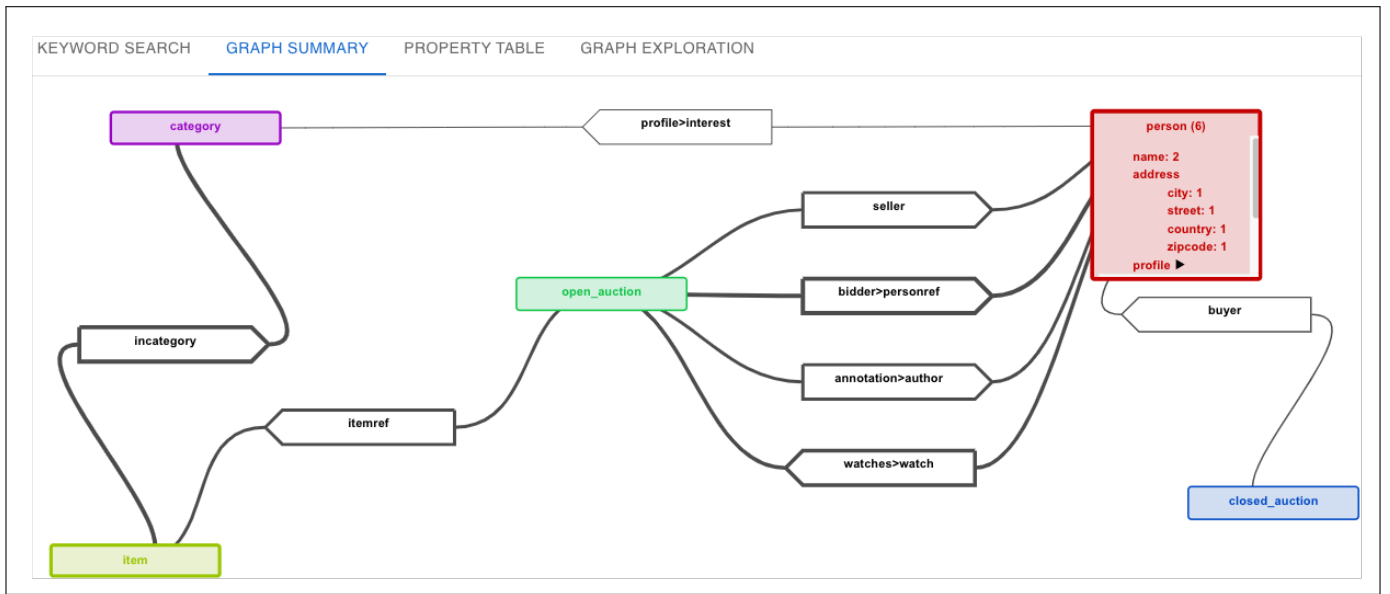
KEYWORD SEARCH GRAPH SUMMARY PROPERTY TABLE GRAPH EXPLORATION

category

profile>interest

person (6)

name: 2
address
city: 1
street: 1
country: 1
zipcode: 1
profile ▶

seller

open_auction

bidder>personref

buyer

incategory

annotation>author

itemref

watches>watch

closed_auction

item